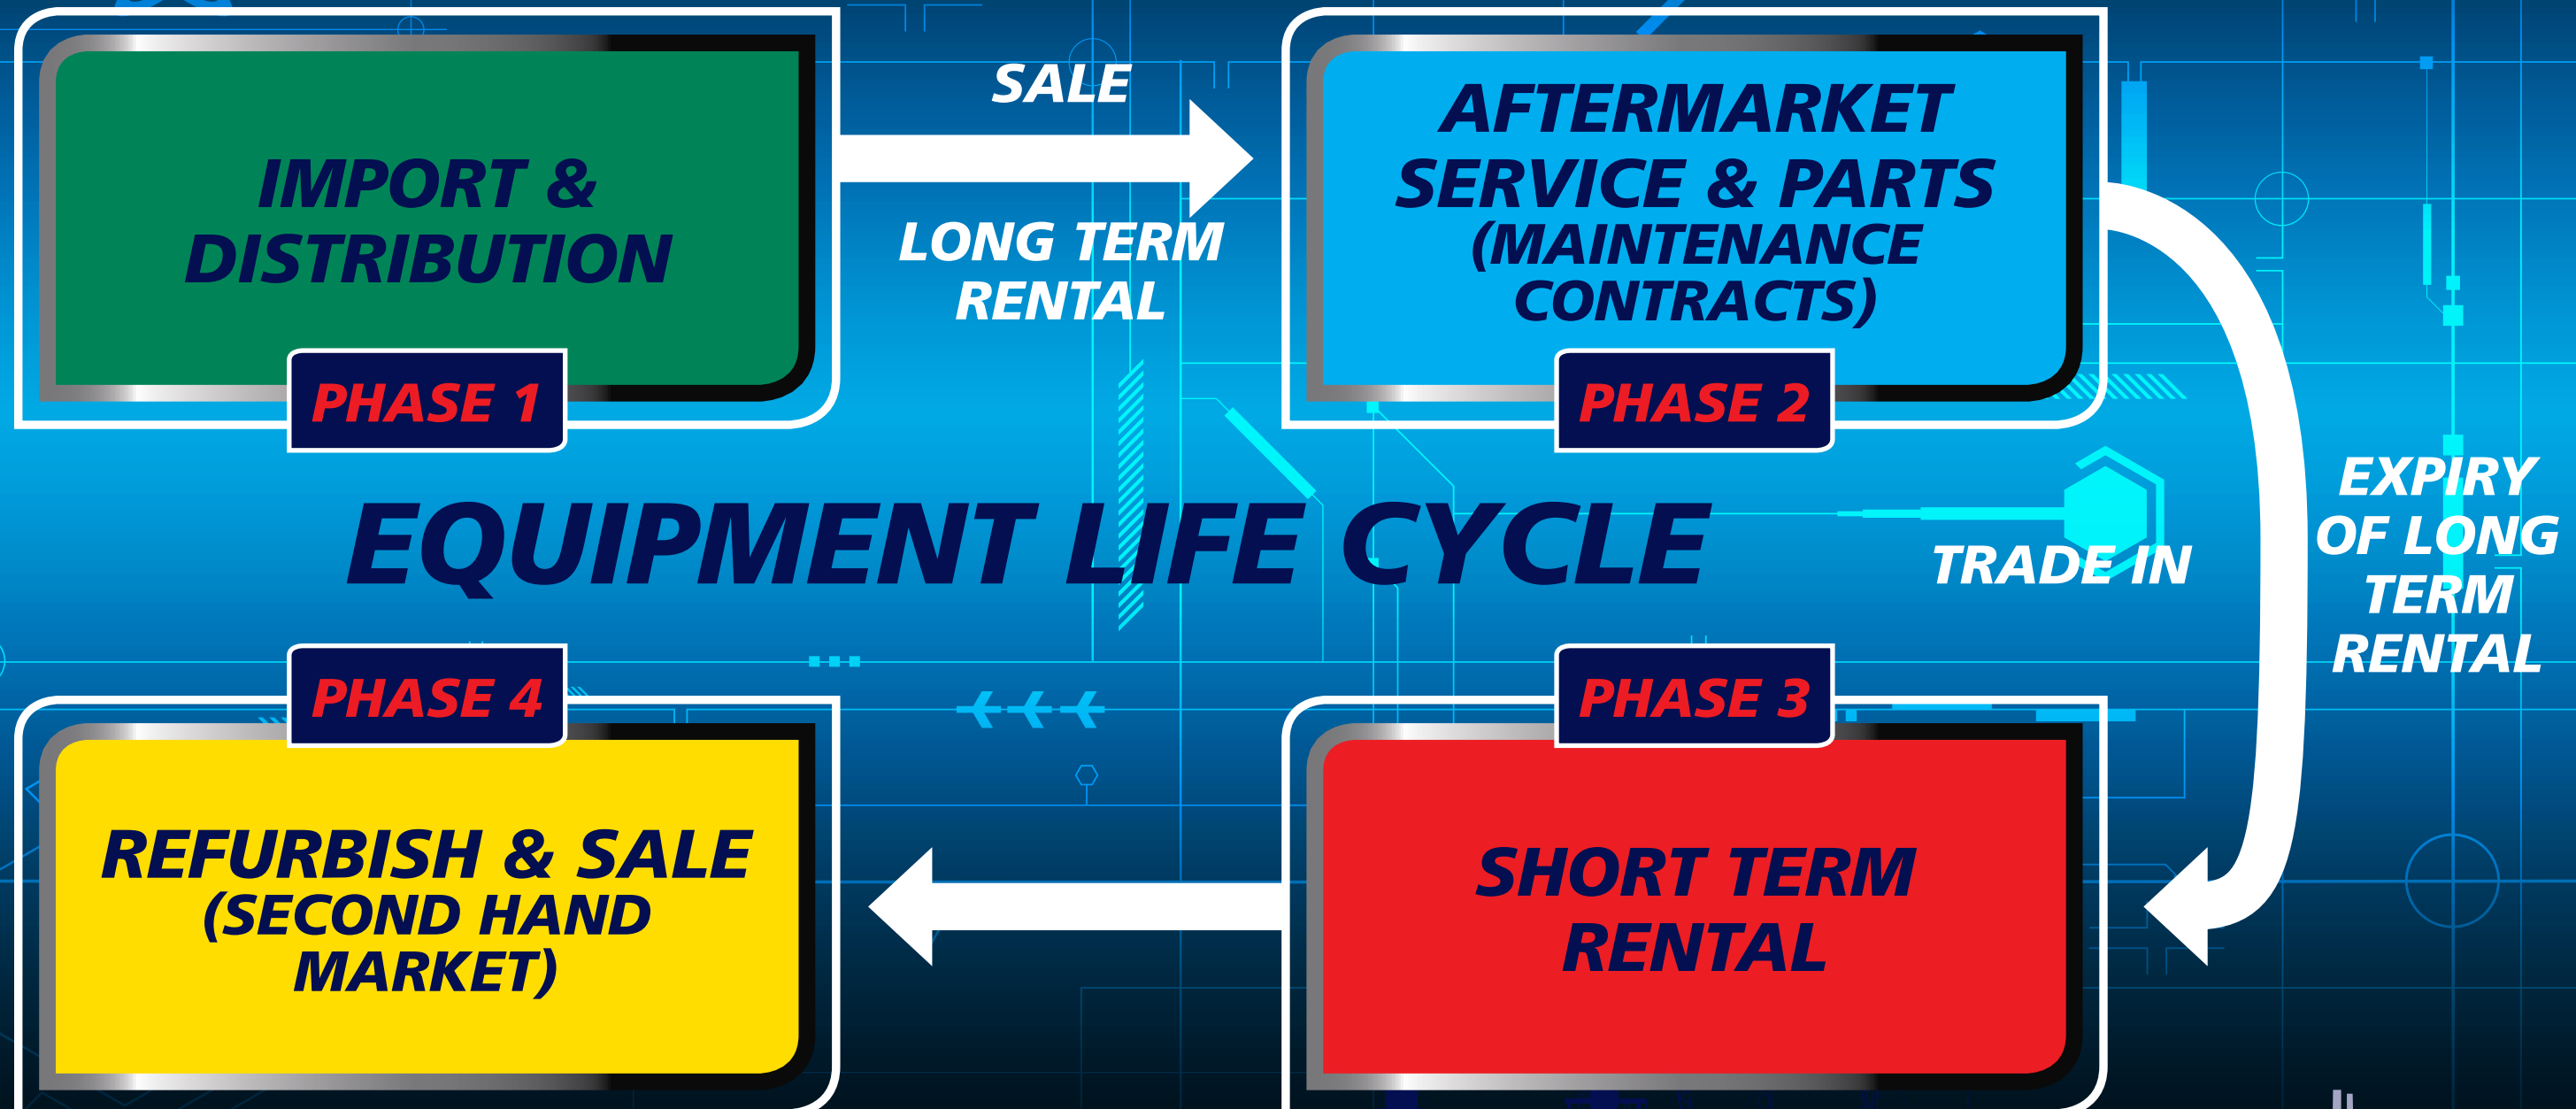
IMPORT & DISTRIBUTION

PHASE 1

SALE

LONG TERM RENTAL

AFTERMARKET SERVICE & PARTS (MAINTENANCE CONTRACTS)

PHASE 2

EQUIPMENT LIFE CYCLE

TRADE IN

EXPIRY OF LONG TERM RENTAL

PHASE 4

REFURBISH & SALE (SECOND HAND MARKET)

PHASE 3

SHORT TERM RENTAL